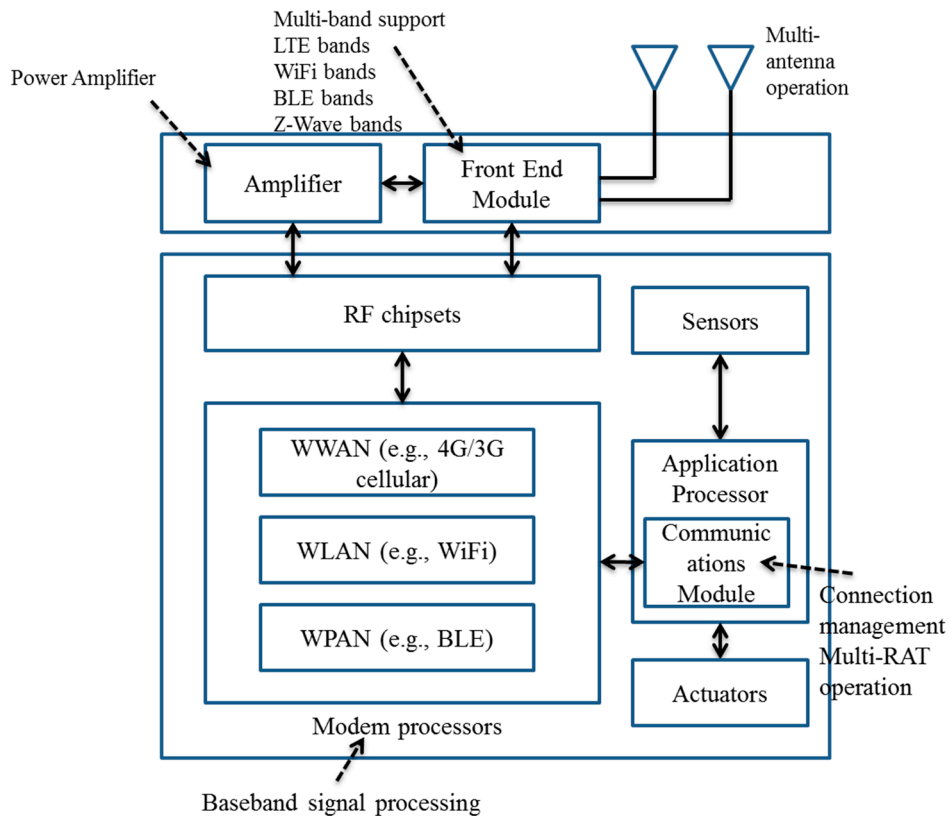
Multi-band support
LTE bands
WiFi bands
BLE bands
Z-Wave bands

Multi-antenna operation

Power Amplifier

Amplifier

Front End Module

RF chipsets

Sensors

WWAN (e.g., 4G/3G cellular)

WLAN (e.g., WiFi)

WPAN (e.g., BLE)

Application Processor

Communications Module

Connection management
Multi-RAT operation

Actuators

Modem processors

Baseband signal processing